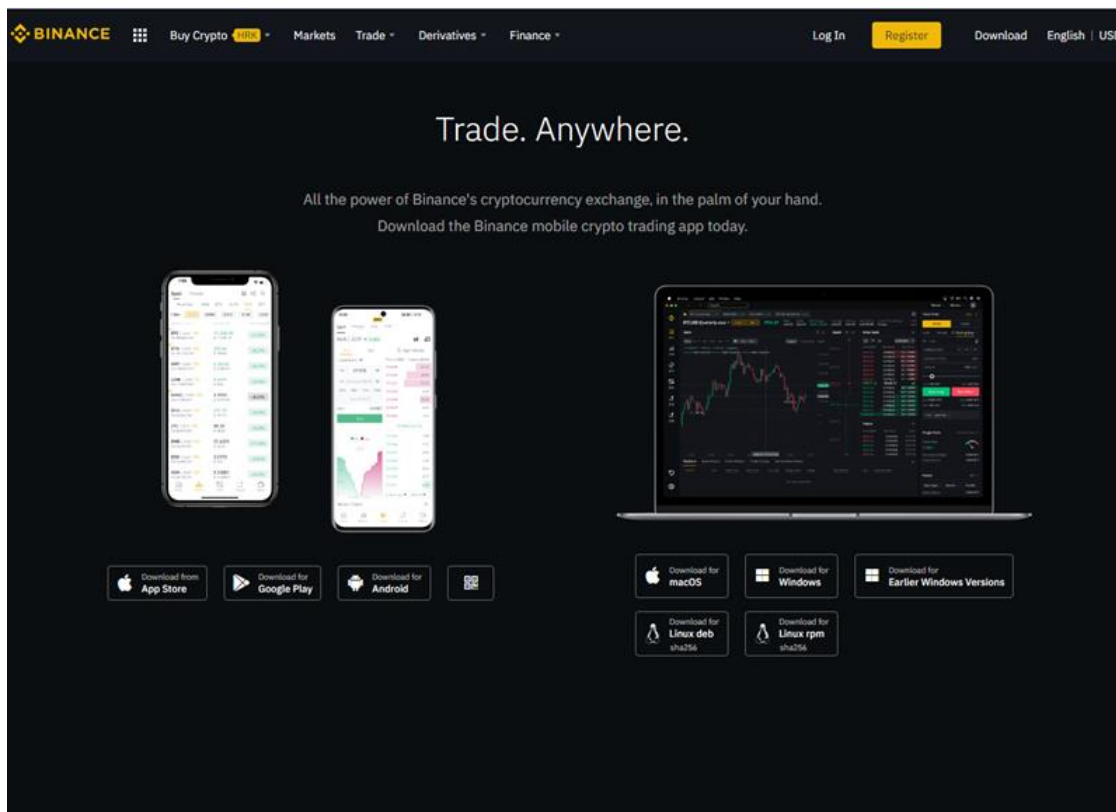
BINANCE Buy Crypto HRK Markets Trade Derivatives Finance Log In Register Download English | USD

Trade. Anywhere.

All the power of Binance's cryptocurrency exchange, in the palm of your hand.
Download the Binance mobile crypto trading app today.

Download from App Store

Download for Google Play

Download for Android

Download for macOS

Download for Windows

Download for Earlier Windows Versions

Download for Linux deb sha256

Download for Linux rpm sha256